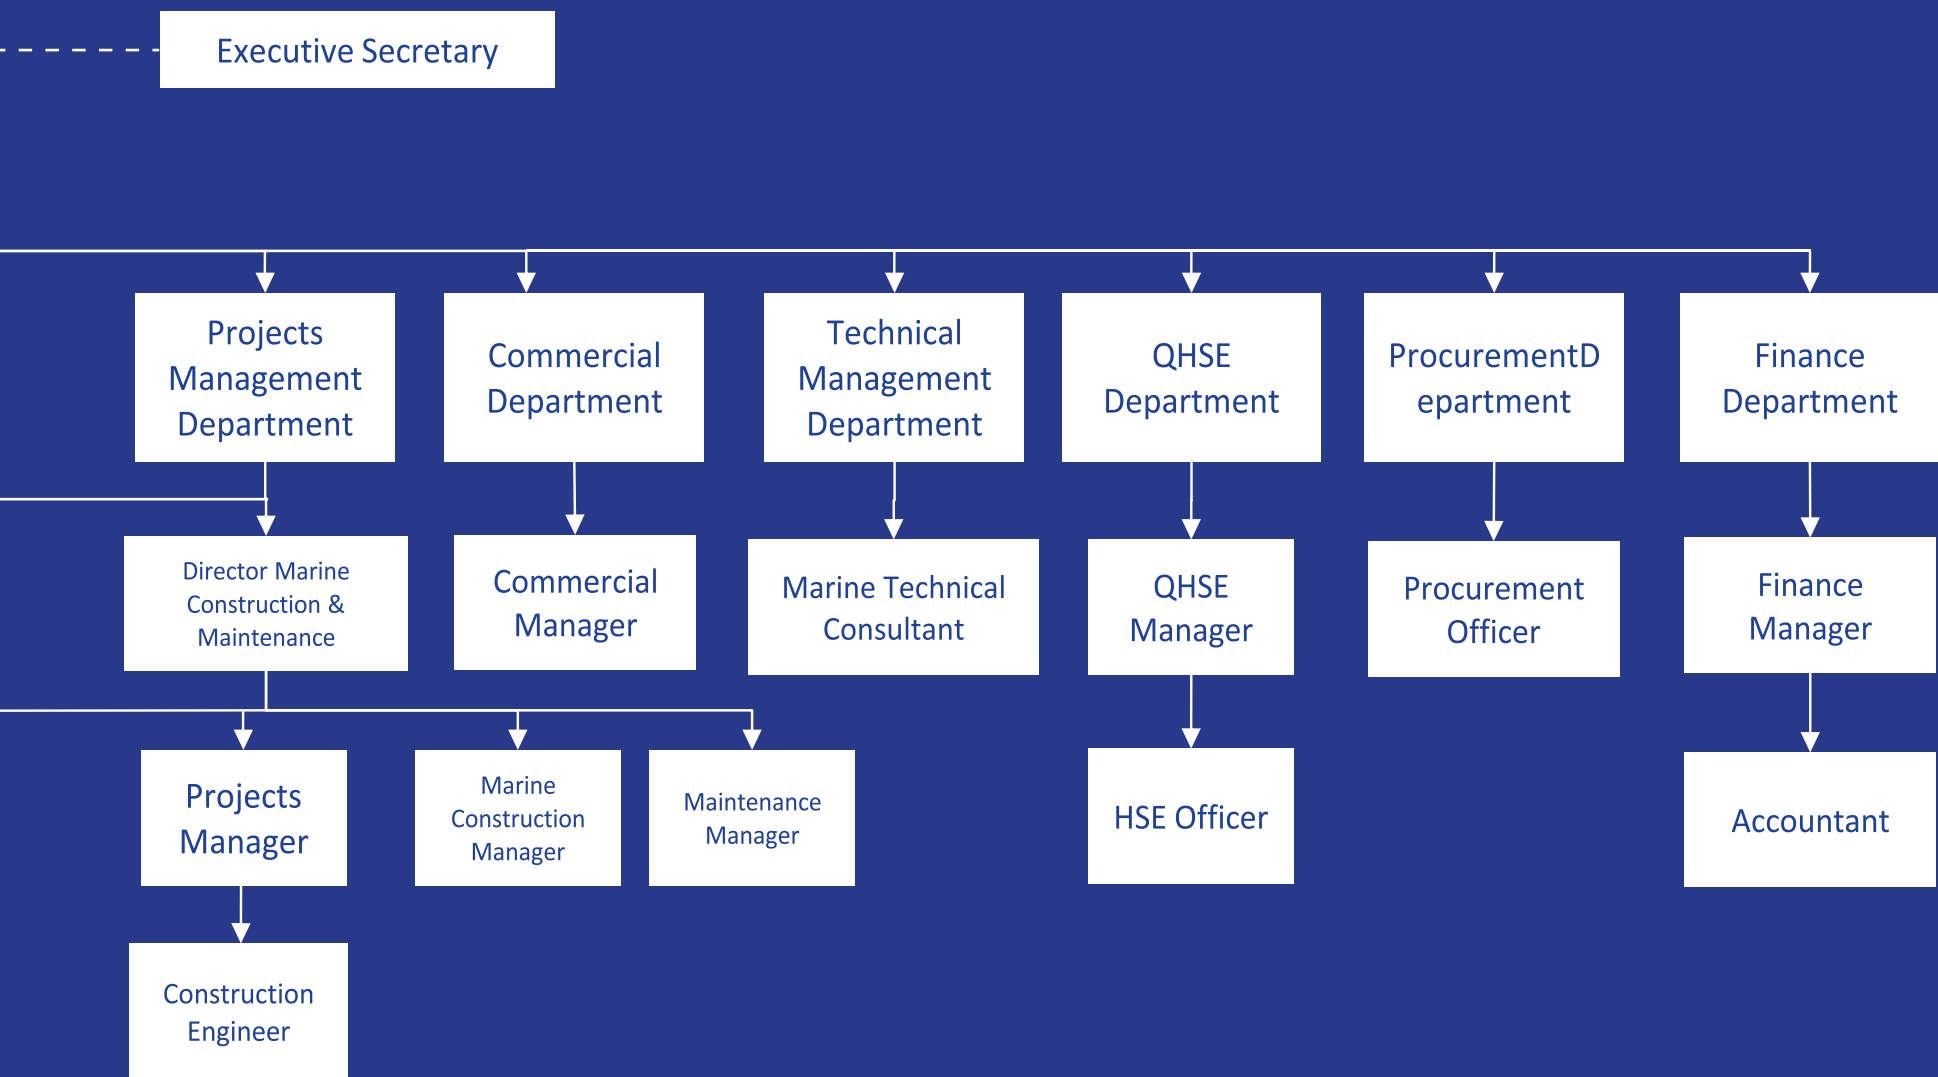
Executive Secretary

Projects Management Department

Commercial Department

Technical Management Department

QHSE Department

ProcurementD epartment

Finance Department

Director Marine Construction & Maintenance

Commercial Manager

Marine Technical Consultant

QHSE Manager

Procurement Officer

Finance Manager

Projects Manager

Marine Construction Manager

Maintenance Manager

HSE Officer

Accountant

Construction Engineer